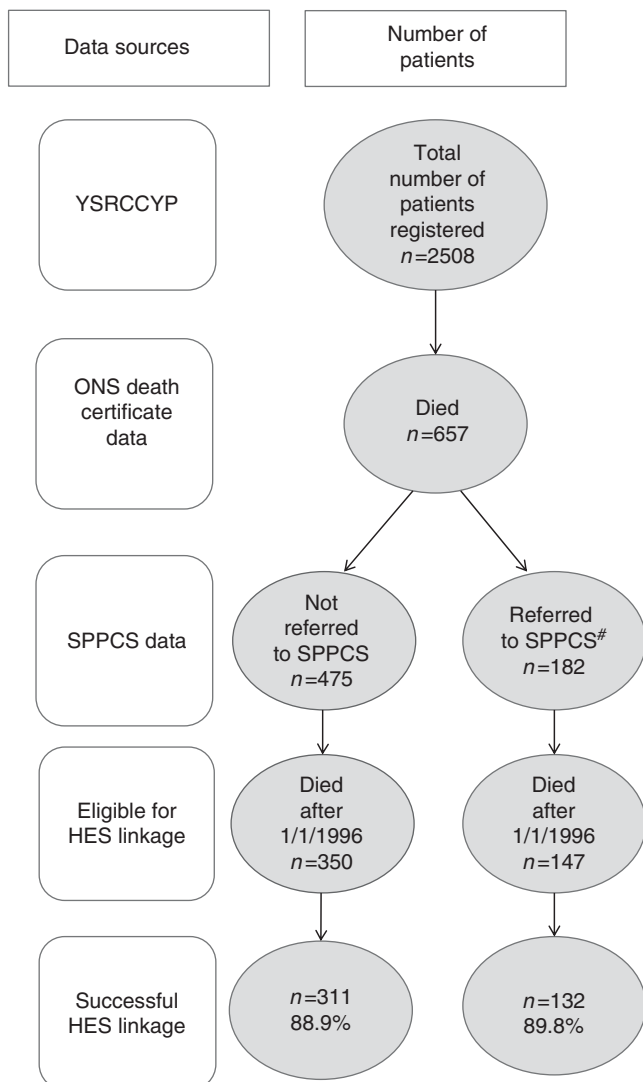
Data sources

Number of patients

YSRCCYP

Total number of patients registered $n=2508$

ONS death certificate data

Died $n=657$

SPPCS data

Not referred to SPPCS $n=475$

Referred to SPPCS$^{\#}$ $n=182$

Eligible for HES linkage

Died after 1/1/1996 $n=350$

Died after 1/1/1996 $n=147$

Successful HES linkage

$n=311$ 88.9%

$n=132$ 89.8%